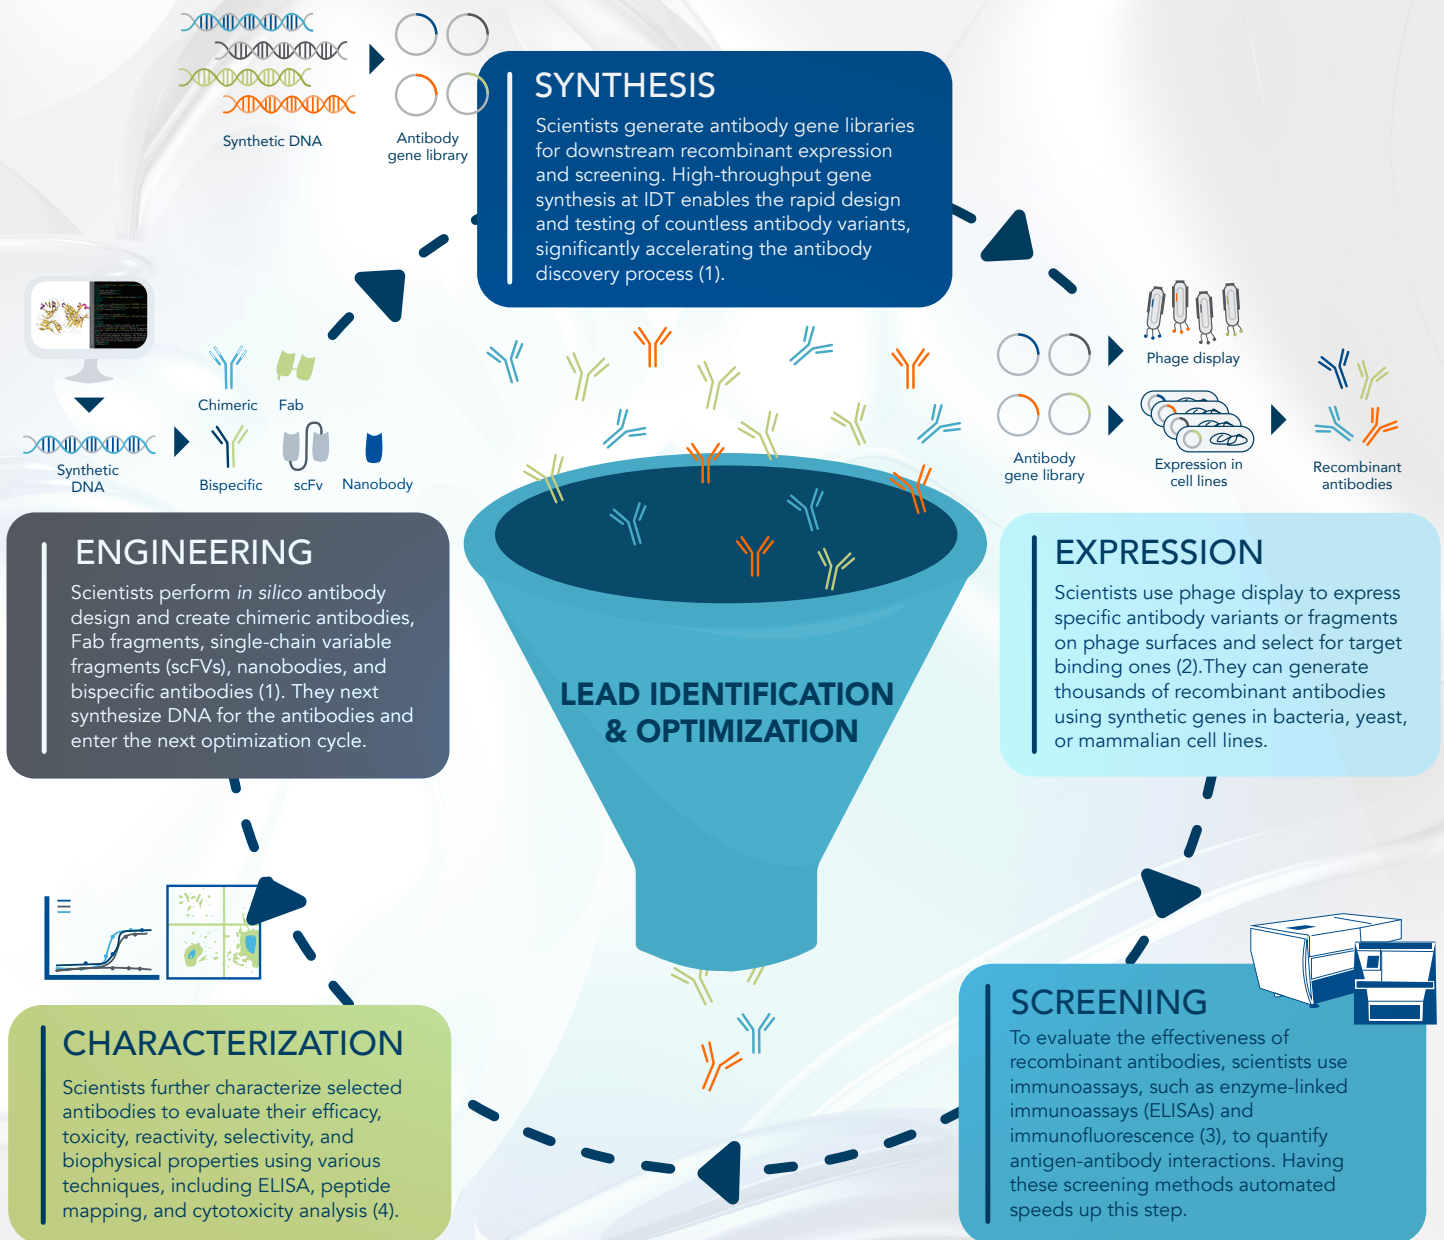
Synthetic DNA

Antibody gene library

SYNTHESIS

Scientists generate antibody gene libraries for downstream recombinant expression and screening. High-throughput gene synthesis at IDT enables the rapid design and testing of countless antibody variants, significantly accelerating the antibody discovery process (1).

Phage display

Antibody gene library

Expression in cell lines

Recombinant antibodies

EXPRESSION

Scientists use phage display to express specific antibody variants or fragments on phage surfaces and select for target binding ones (2).They can generate thousands of recombinant antibodies using synthetic genes in bacteria, yeast, or mammalian cell lines.

Synthetic DNA

Chimeric

Fab

Bispecific

scFv

Nanobody

ENGINEERING

Scientists perform *in silico* antibody design and create chimeric antibodies, Fab fragments, single-chain variable fragments (scFVs), nanobodies, and bispecific antibodies (1). They next synthesize DNA for the antibodies and enter the next optimization cycle.

LEAD IDENTIFICATION & OPTIMIZATION

CHARACTERIZATION

Scientists further characterize selected antibodies to evaluate their efficacy, toxicity, reactivity, selectivity, and biophysical properties using various techniques, including ELISA, peptide mapping, and cytotoxicity analysis (4).

SCREENING

To evaluate the effectiveness of recombinant antibodies, scientists use immunoassays, such as enzyme-linked immunoassays (ELISAs) and immunofluorescence (3), to quantify antigen-antibody interactions. Having these screening methods automated speeds up this step.